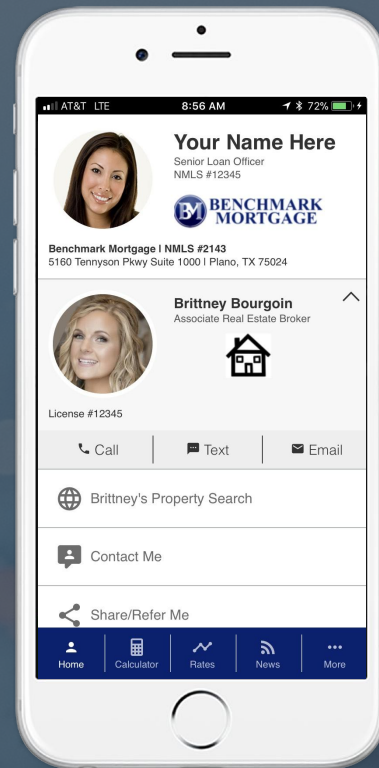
AT&T LTE 8:56 AM 72%

Your Name Here
Senior Loan Officer
NMLS #12345

BM BENCHMARK MORTGAGE

Benchmark Mortgage | NMLS #2143
5160 Tennyson Pkwy Suite 1000 | Plano, TX 75024

Brittney Bourgoin
Associate Real Estate Broker

License #12345

Call
Text
Email

Brittney's Property Search

Contact Me

Share/Refer Me

Home
Calculator
Rates
News
More